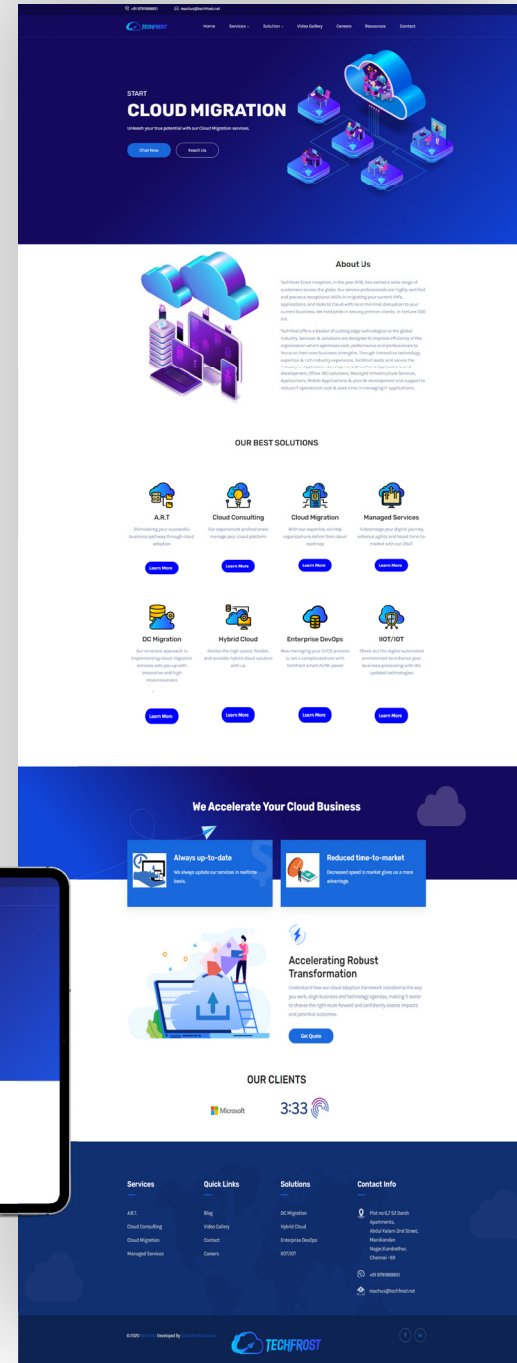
+91 9791999851 reachus@techfrost.net

TECHFROST Home Services Solution Video Gallery Careers Resources Contact

START

CLOUD MIGRATION

Unleash your true potential with our Cloud Migration services.

Chat Now Reach Us

About Us

TechFrost Since inception, in the year 2016, has served a wide range of customers across the globe. Our service professionals are highly certified and possess exceptional skills in migrating your current VM's, applications, and tools to Cloud with no or minimal disruption to your current business. We hold pride in serving premier clients, in Fortune 500 list.

TechFrost offers a basket of cutting edge technologies to the global industry. Services & solutions are designed to improve efficiency of the organization which optimizes cost, performance and professionals to focus on their core business strengths. Through innovative technology, expertise & rich industry experience, TechFrost leads and serves the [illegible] development, Office 365 solutions, Managed Infrastructure Services, Applications, Mobile Applications & provide development and support to reduce IT operational cost & save time in managing IT applications.

OUR BEST SOLUTIONS

A.R.T
Stimulating your successful business pathway through cloud adoption
Learn More

Cloud Consulting
Our experienced professionals manage your cloud platform
Learn More

Cloud Migration
With our expertise, we help organizations define their cloud roadmap
Learn More

Managed Services
Turbocharge your digital journey, enhance agility and boost time-to-market with our 24x7
Learn More

DC Migration
Our smartest approach to implementing cloud migration services sets you up with innovative and high responsiveness
Learn More

Hybrid Cloud
Realize the high speed, flexible, and scalable hybrid cloud solution with us.
Learn More

Enterprise DevOps
Now managing your DEVOPS process is not a complicated one with TechFrost smart AIML power
Learn More

IIOT/IOT
Check out the digital automated environment to enhance your business processing with the updated technologies
Learn More

We Accelerate Your Cloud Business

Always up-to-date
We always update our services in realtime basis.

Reduced time-to-market
Decreased speed to market gives us a more advantage.

Accelerating Robust Transformation

Understand how our cloud adoption framework transforms the way you work, align business and technology agendas, making it easier to choose the right route forward and confidently assess impacts and potential outcomes.

Get Quote

OUR CLIENTS

Microsoft 3:33

Services
A.R.T.
Cloud Consulting
Cloud Migration
Managed Services

Quick Links
Blog
Video Gallery
Contact
Careers

Solutions
DC Migration
Hybrid Cloud
Enterprise DevOps
IIOT/IOT

Contact Info
Plot no.6,7 SJ Vansh Apartments, Abdul Kalam 2nd Street, Manikandan Nagar,Kundrathur, Chennai - 69
+91 9791999851
reachus@techfrost.net

©2020 TechFrost Developed By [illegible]

TECHFROST